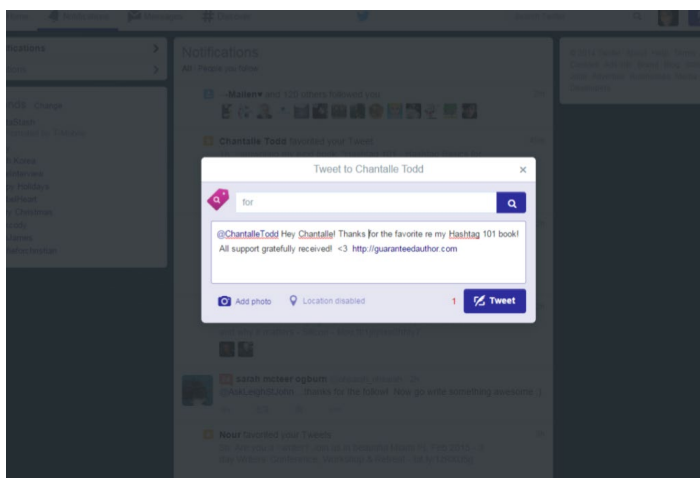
Tweet to Chantalle Todd

for

@ChantalleTodd Hey Chantalle! Thanks for the favorite re my Hashtag 101 book! All support gratefully received! <3 http://guaranteedauthor.com

Add photo

Location disabled

1

Tweet

Notifications

Chantalle Todd favorited your Tweet

sarah mclean ogburn

Nour favorited your Tweets